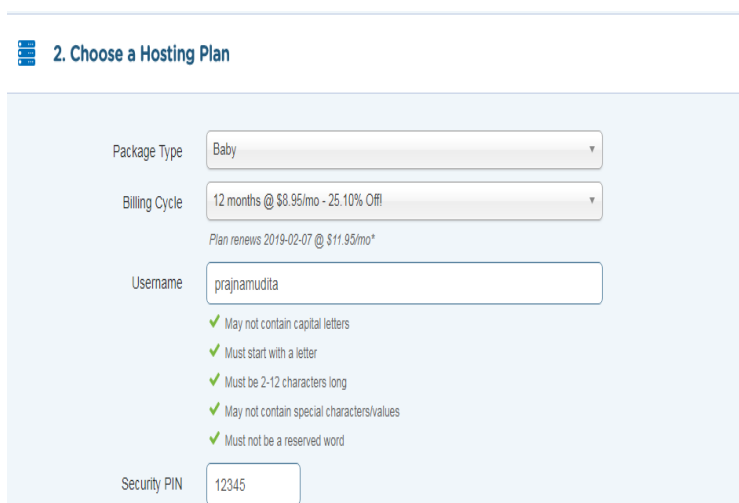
2. Choose a Hosting Plan

Package Type
Baby

Billing Cycle
12 months @ $8.95/mo - 25.10% Off!

Plan renews 2019-02-07 @ $11.95/mo*

Username
prajnamudita

May not contain capital letters
Must start with a letter
Must be 2-12 characters long
May not contain special characters/values
Must not be a reserved word

Security PIN
12345